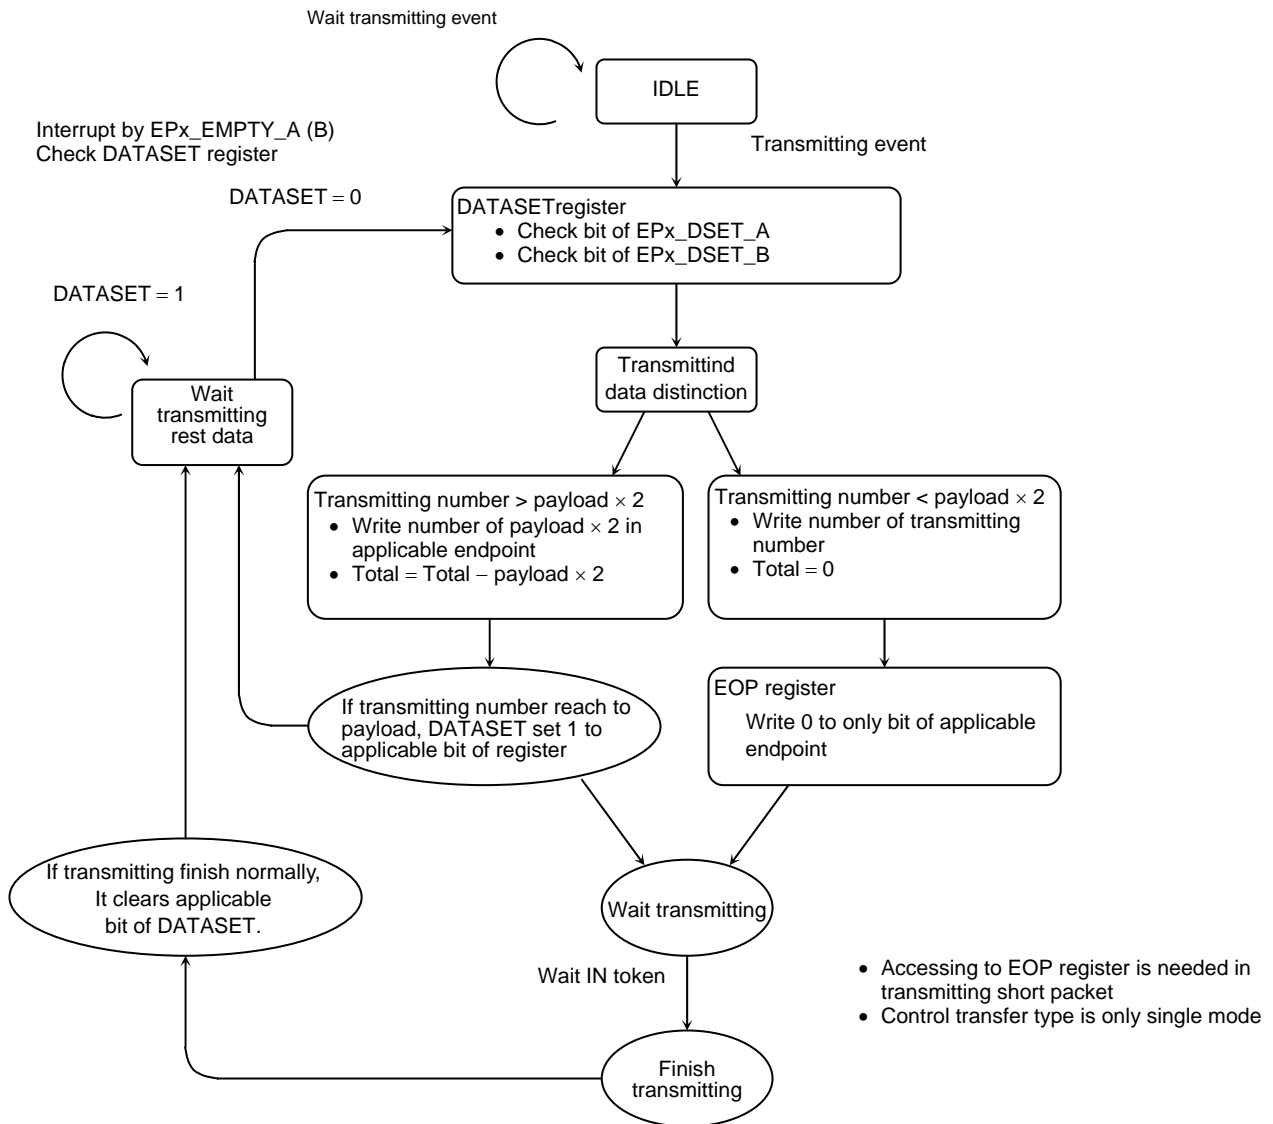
Wait transmitting event

IDLE

Interrupt by EPx_EMPTY_A (B)
Check DATASET register

Transmitting event

DATASET = 0

DATASETregister
• Check bit of EPx_DSET_A
• Check bit of EPx_DSET_B

DATASET = 1

Wait transmitting rest data

Transmittind data distinction

Transmitting number > payload × 2
• Write number of payload × 2 in applicable endpoint
• Total = Total − payload × 2

Transmitting number < payload × 2
• Write number of transmitting number
• Total = 0

If transmitting number reach to payload, DATASET set 1 to applicable bit of register

EOP register
Write 0 to only bit of applicable endpoint

If transmitting finish normally, It clears applicable bit of DATASET.

Wait transmitting

Wait IN token

• Accessing to EOP register is needed in transmitting short packet
• Control transfer type is only single mode

Finish transmitting